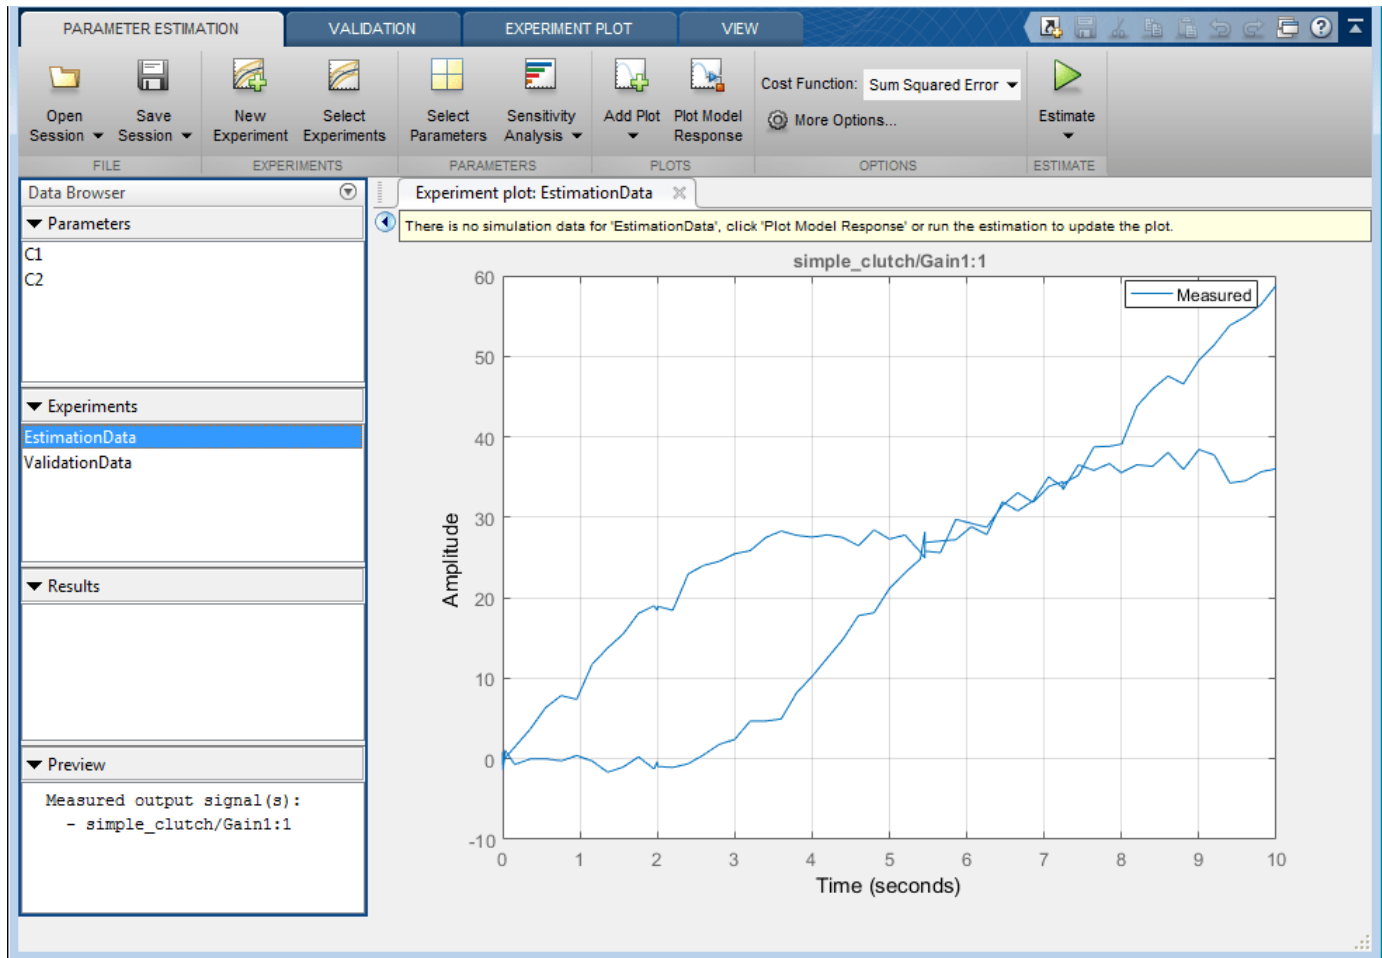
PARAMETER ESTIMATION VALIDATION EXPERIMENT PLOT VIEW

Open Session ▾ Save Session ▾
FILE

New Experiment Select Experiments
EXPERIMENTS

Select Parameters Sensitivity Analysis ▾
PARAMETERS

Add Plot ▾ Plot Model Response
PLOTS

Cost Function: Sum Squared Error ▾
More Options...
OPTIONS

Estimate ▾
ESTIMATE

Data Browser

Parameters
C1
C2

Experiments
EstimationData
ValidationData

Results

Preview
Measured output signal(s):
- simple_clutch/Gain1:1

Experiment plot: EstimationData ×

There is no simulation data for 'EstimationData', click 'Plot Model Response' or run the estimation to update the plot.

simple_clutch/Gain1:1

Measured

Amplitude

60
50
40
30
20
10
0
-10

0 1 2 3 4 5 6 7 8 9 10

Time (seconds)